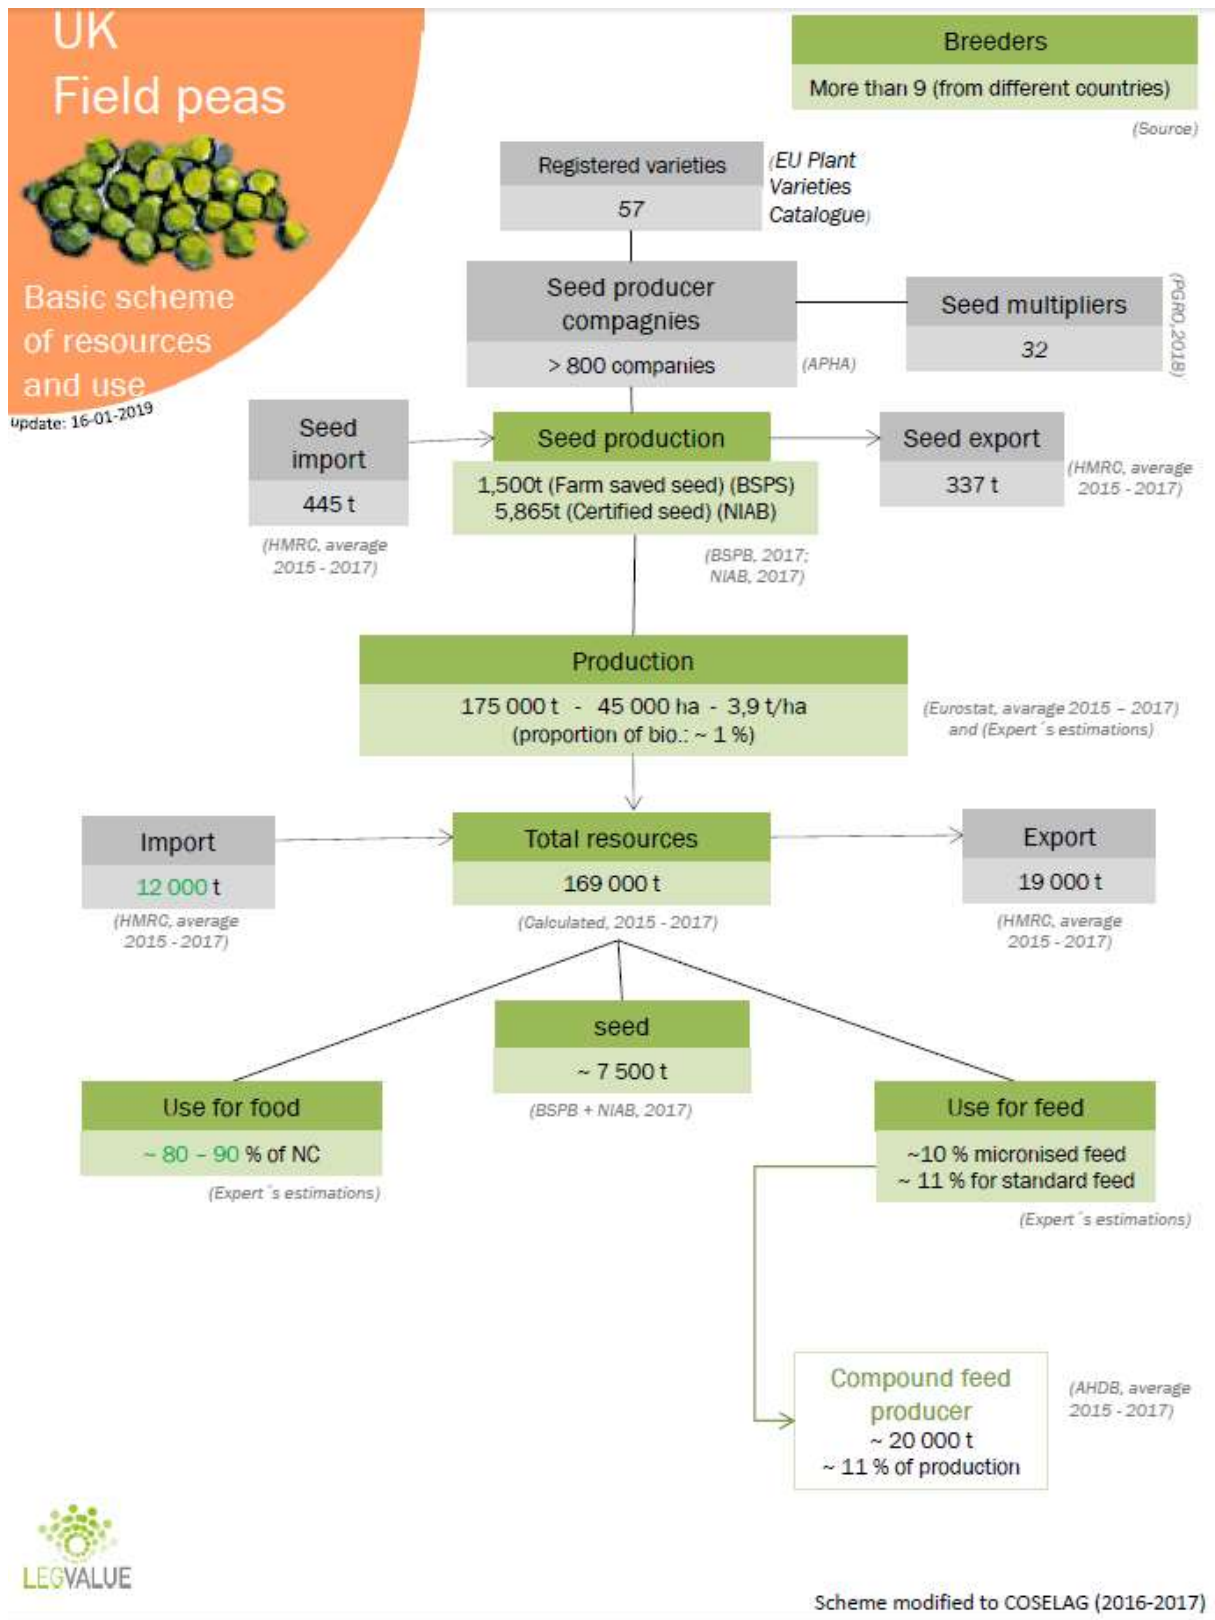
UK
Field peas

Basic scheme of resources and use

Update: 16-01-2019

Breeders
More than 9 (from different countries)
(Source)

Registered varieties
57
(EU Plant Varieties Catalogue)

Seed producer compagnies
> 800 companies
(APHA)

Seed multipliers
32
(PGRO, 2018)

Seed import
445 t
(HMRC, average 2015 - 2017)

Seed production
1,500t (Farm saved seed) (BSPS)
5,865t (Certified seed) (NIAB)
(BSPB, 2017; NIAB, 2017)

Seed export
337 t
(HMRC, average 2015 - 2017)

Production
175 000 t - 45 000 ha - 3,9 t/ha
(proportion of bio.: ~ 1 %)
(Eurostat, avarage 2015 – 2017) and (Expert´s estimations)

Import
12 000 t
(HMRC, average 2015 - 2017)

Total resources
169 000 t
(Calculated, 2015 - 2017)

Export
19 000 t
(HMRC, average 2015 - 2017)

seed
~ 7 500 t
(BSPB + NIAB, 2017)

Use for food
~ 80 – 90 % of NC
(Expert´s estimations)

Use for feed
~10 % micronised feed
~ 11 % for standard feed
(Expert´s estimations)

Compound feed producer
~ 20 000 t
~ 11 % of production
(AHDB, average 2015 - 2017)

LEGVALUE

Scheme modified to COSELAG (2016-2017)